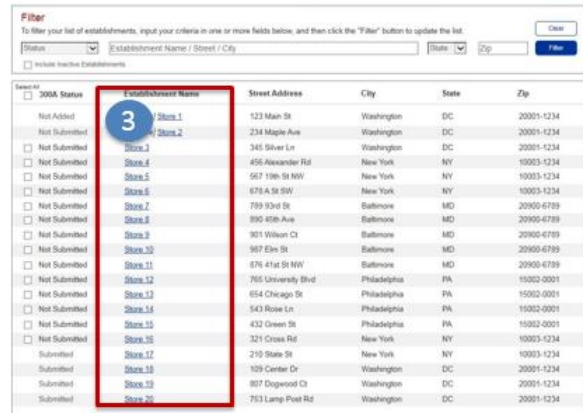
Filter

To filter your list of establishments, input your criteria in one or more fields below, and then click the "Filter" button to update the list.

Clear

Status | Establishment Name / Street / City | State | Zip | Filter

Include Inactive Establishments

Select All

| 300A Status | Establishment Name | Street Address | City | State | Zip |
|---|---|---|---|---|---|
| Not Added | 3 / Store 1 | 123 Main St | Washington | DC | 20001-1234 |
| Not Submitted | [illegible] / Store 2 | 234 Maple Ave | Washington | DC | 20001-1234 |
| Not Submitted | Store 3 | 345 Silver Ln | Washington | DC | 20001-1234 |
| Not Submitted | Store 4 | 456 Alexander Rd | New York | NY | 10003-1234 |
| Not Submitted | Store 5 | 567 19th St NW | New York | NY | 10003-1234 |
| Not Submitted | Store 6 | 678 A St SW | New York | NY | 10003-1234 |
| Not Submitted | Store 7 | 789 93rd St | Baltimore | MD | 20900-6789 |
| Not Submitted | Store 8 | 890 45th Ave | Baltimore | MD | 20900-6789 |
| Not Submitted | Store 9 | 901 Wilson Ct | Baltimore | MD | 20900-6789 |
| Not Submitted | Store 10 | 987 Elm St | Baltimore | MD | 20900-6789 |
| Not Submitted | Store 11 | 876 41st St NW | Baltimore | MD | 20900-6789 |
| Not Submitted | Store 12 | 765 University Blvd | Philadelphia | PA | 15002-0001 |
| Not Submitted | Store 13 | 654 Chicago St | Philadelphia | PA | 15002-0001 |
| Not Submitted | Store 14 | 543 Rose Ln | Philadelphia | PA | 15002-0001 |
| Not Submitted | Store 15 | 432 Green St | Philadelphia | PA | 15002-0001 |
| Not Submitted | Store 16 | 321 Cross Rd | New York | NY | 10003-1234 |
| Submitted | Store 17 | 210 State St | New York | NY | 10003-1234 |
| Submitted | Store 18 | 109 Center Dr | Washington | DC | 20001-1234 |
| Submitted | Store 19 | 807 Dogwood Ct | Washington | DC | 20001-1234 |
| Submitted | Store 20 | 753 Lamp Post Rd | Washington | DC | 20001-1234 |